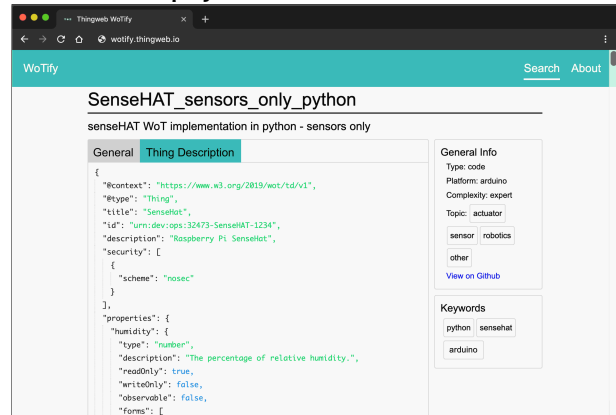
Thingweb WoTify
wotify.thingweb.io

WoTify
Search About

SenseHAT_sensors_only_python

senseHAT WoT implementation in python - sensors only

General Thing Description

{
"@context": "https://www.w3.org/2019/wot/td/v1",
"@type": "Thing",
"title": "SenseHat",
"id": "urn:dev:ops:32473-SenseHAT-1234",
"description": "Raspberry Pi SenseHat",
"security": [
{
"scheme": "nosec"
}
],
"properties": {
"humidity": {
"type": "number",
"description": "The percentage of relative humidity.",
"readOnly": true,
"writeOnly": false,
"observable": false,
"forms": [

General Info
Type: code
Platform: arduino
Complexity: expert
Topic: actuator
sensor robotics
other
View on Github

Keywords
python sensehat
arduino